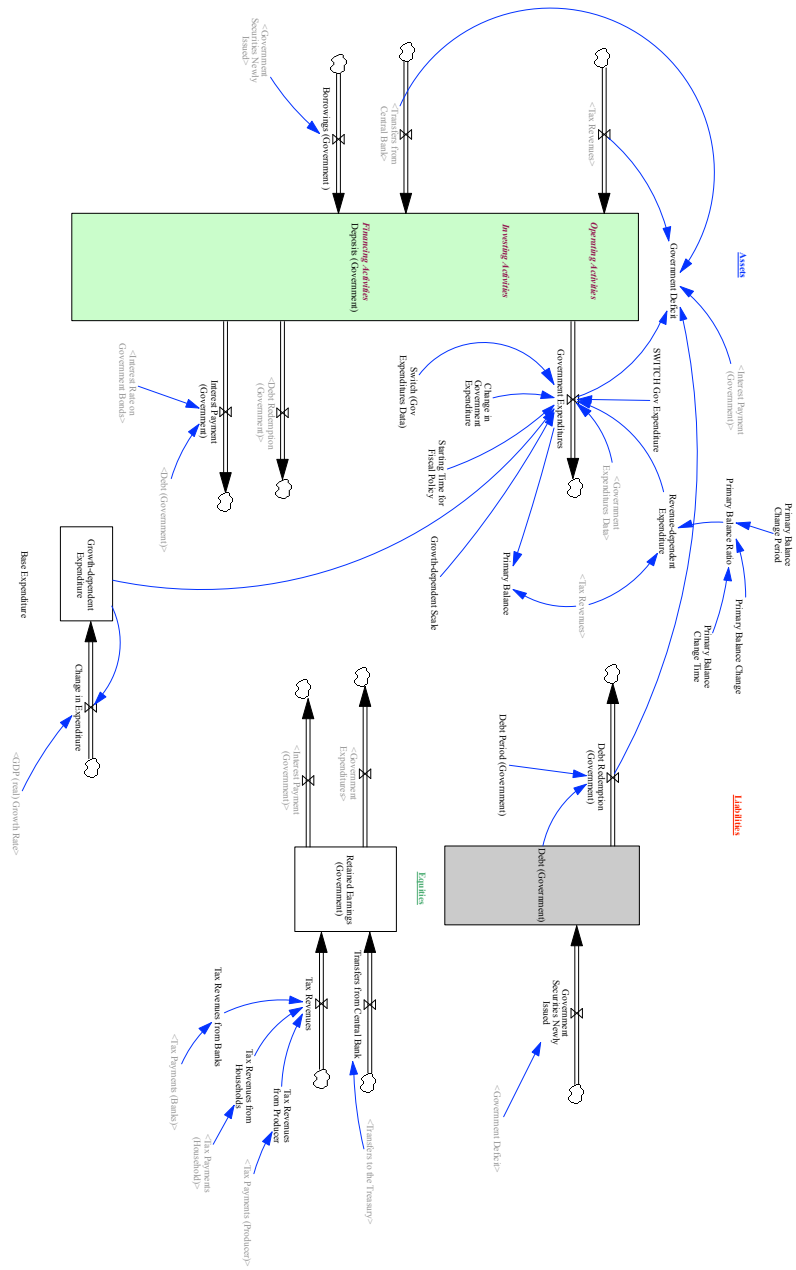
<Government Securities Newly Issued>
Borrowings (Government)
<Transfers from Central Bank>
<Tax Revenues>
Government Deficit
Assets
Financing Activities
Deposits (Government)
Investing Activities
Operating Activities
<Interest Rate on Government Bonds>
Interest Payment (Government)
<Debt Redemption (Government)>
<Debt (Government)>
Switch (Gov Expenditures Data)
Change in Government Expenditure
Government Expenditures
SWITCH Gov Expenditure
<Interest Payment (Government)>
Starting Time for Fiscal Policy
<Government Expenditures Data>
Revenue-dependent Expenditure
Primary Balance Ratio
Primary Balance Change Period
Growth-dependent Expenditure
Base Expenditure
Growth-dependent Scale
Primary Balance
<Tax Revenues>
Primary Balance Change Time
Primary Balance Change
Change in Expenditure
<GDP (real) Growth Rate>
<Interest Payment (Government)>
<Government Expenditures>
Debt Period (Government)
Debt Redemption (Government)
Liabilities
Retained Earnings (Government)
Equities
Debt (Government)
Tax Revenues from Banks
Tax Revenues
Transfers from Central Bank
Government Securities Newly Issued
Tax Revenues from Households
Tax Revenues from Producer
<Tax Payments (Banks)>
<Tax Payments (Household)>
<Tax Payments (Producer)>
<Transfers to the Treasury>
<Government Deficit>